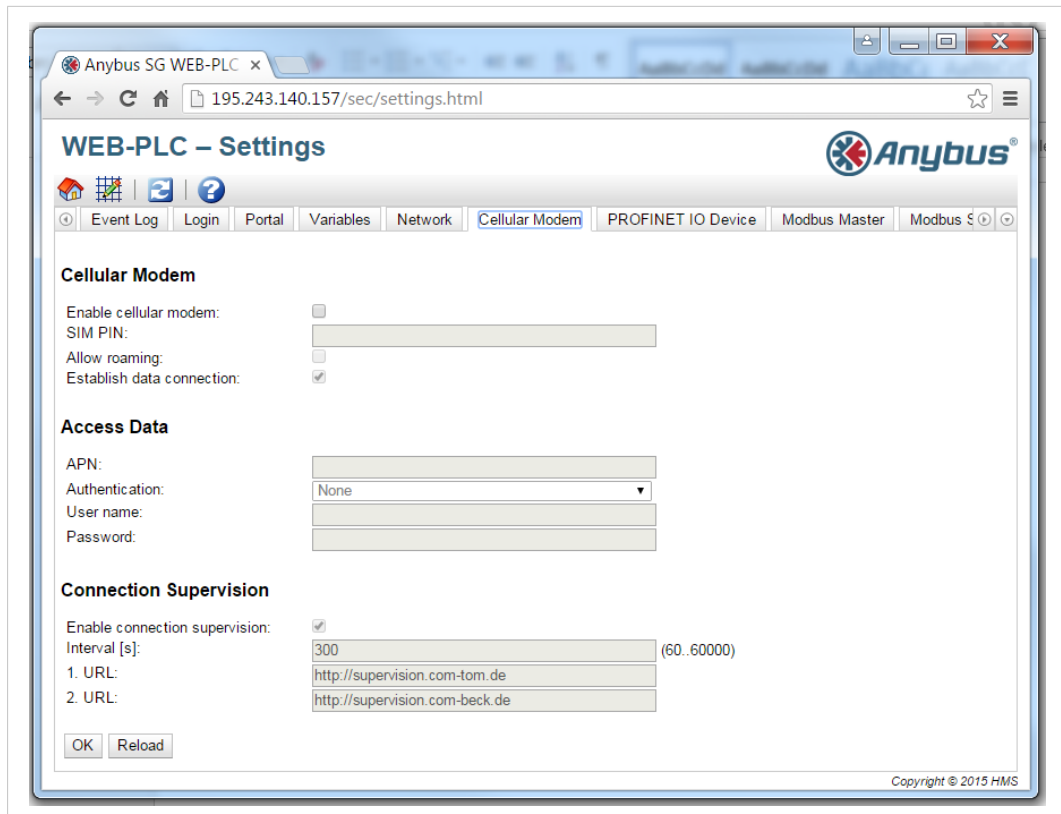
Anybus SG WEB-PLC ×

195.243.140.157/sec/settings.html

WEB-PLC – Settings

Anybus®

Event Log | Login | Portal | Variables | Network | Cellular Modem | PROFINET IO Device | Modbus Master | Modbus S

Cellular Modem

Enable cellular modem:
SIM PIN:
Allow roaming:
Establish data connection:

Access Data

APN:
Authentication: None
User name:
Password:

Connection Supervision

Enable connection supervision:
Interval [s]: 300 (60..60000)
1. URL: http://supervision.com-tom.de
2. URL: http://supervision.com-beck.de

OK Reload

Copyright © 2015 HMS